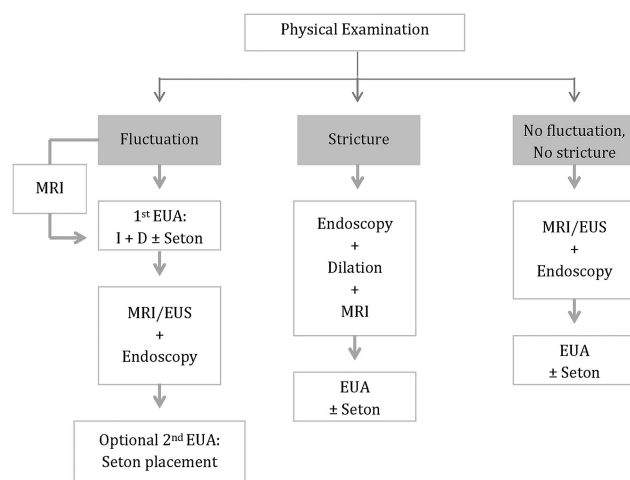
Physical Examination

Fluctuation

MRI

1$^{st}$ EUA: I + D ± Seton

MRI/EUS + Endoscopy

Optional 2$^{nd}$ EUA: Seton placement

Stricture

Endoscopy + Dilation + MRI

EUA ± Seton

No fluctuation, No stricture

MRI/EUS + Endoscopy

EUA ± Seton